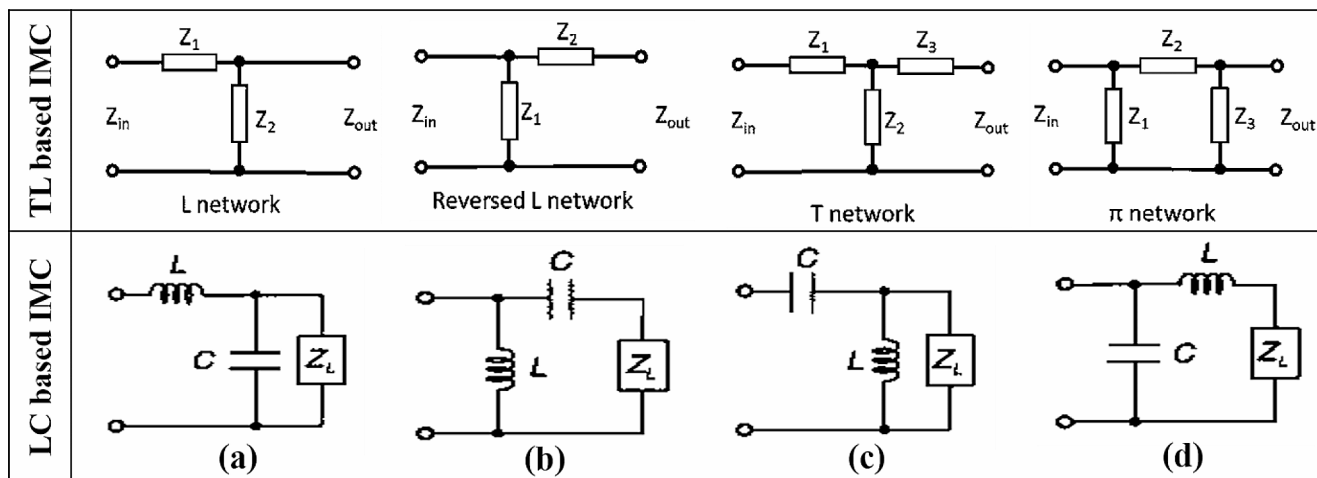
TL based IMC

$Z_1$
$Z_{in}$
$Z_2$
$Z_{out}$
L network

$Z_2$
$Z_{in}$
$Z_1$
$Z_{out}$
Reversed L network

$Z_1$
$Z_3$
$Z_{in}$
$Z_2$
$Z_{out}$
T network

$Z_2$
$Z_{in}$
$Z_1$
$Z_3$
$Z_{out}$
π network

LC based IMC

$L$
$C$
$Z_L$
(a)

$C$
$L$
$Z_L$
(b)

$C$
$L$
$Z_L$
(c)

$L$
$C$
$Z_L$
(d)